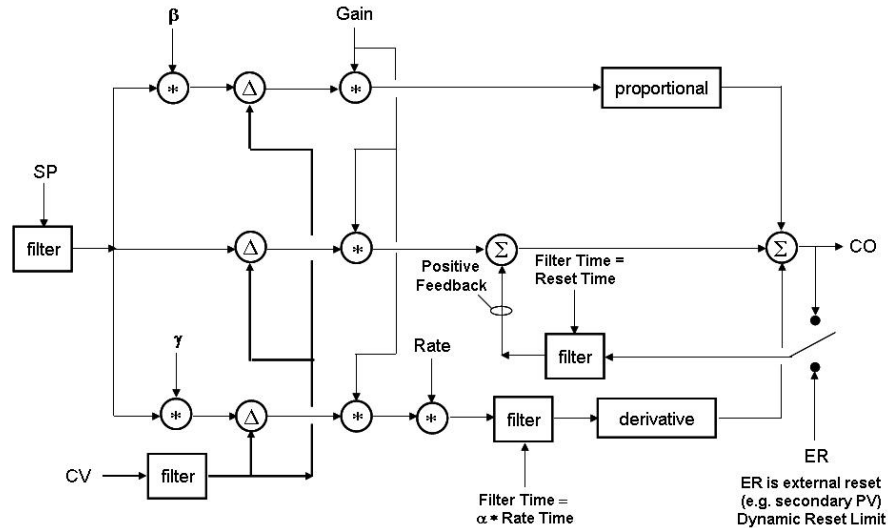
β

Gain

*

Δ

*

proportional

SP

filter

Δ

*

Σ

Σ

CO

Positive Feedback

Filter Time = Reset Time

filter

γ

Rate

*

Δ

*

*

filter

derivative

CV

filter

ER

Filter Time = $\alpha *$ Rate Time

ER is external reset (e.g. secondary PV) Dynamic Reset Limit